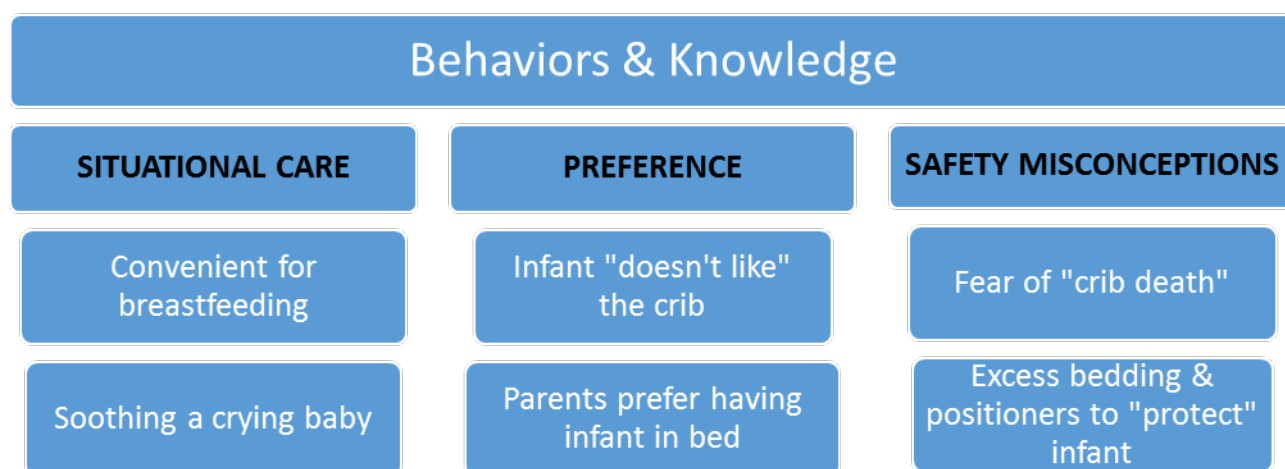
Behaviors & Knowledge

SITUATIONAL CARE

Convenient for breastfeeding

Soothing a crying baby

PREFERENCE

Infant "doesn't like" the crib

Parents prefer having infant in bed

SAFETY MISCONCEPTIONS

Fear of "crib death"

Excess bedding & positioners to "protect" infant